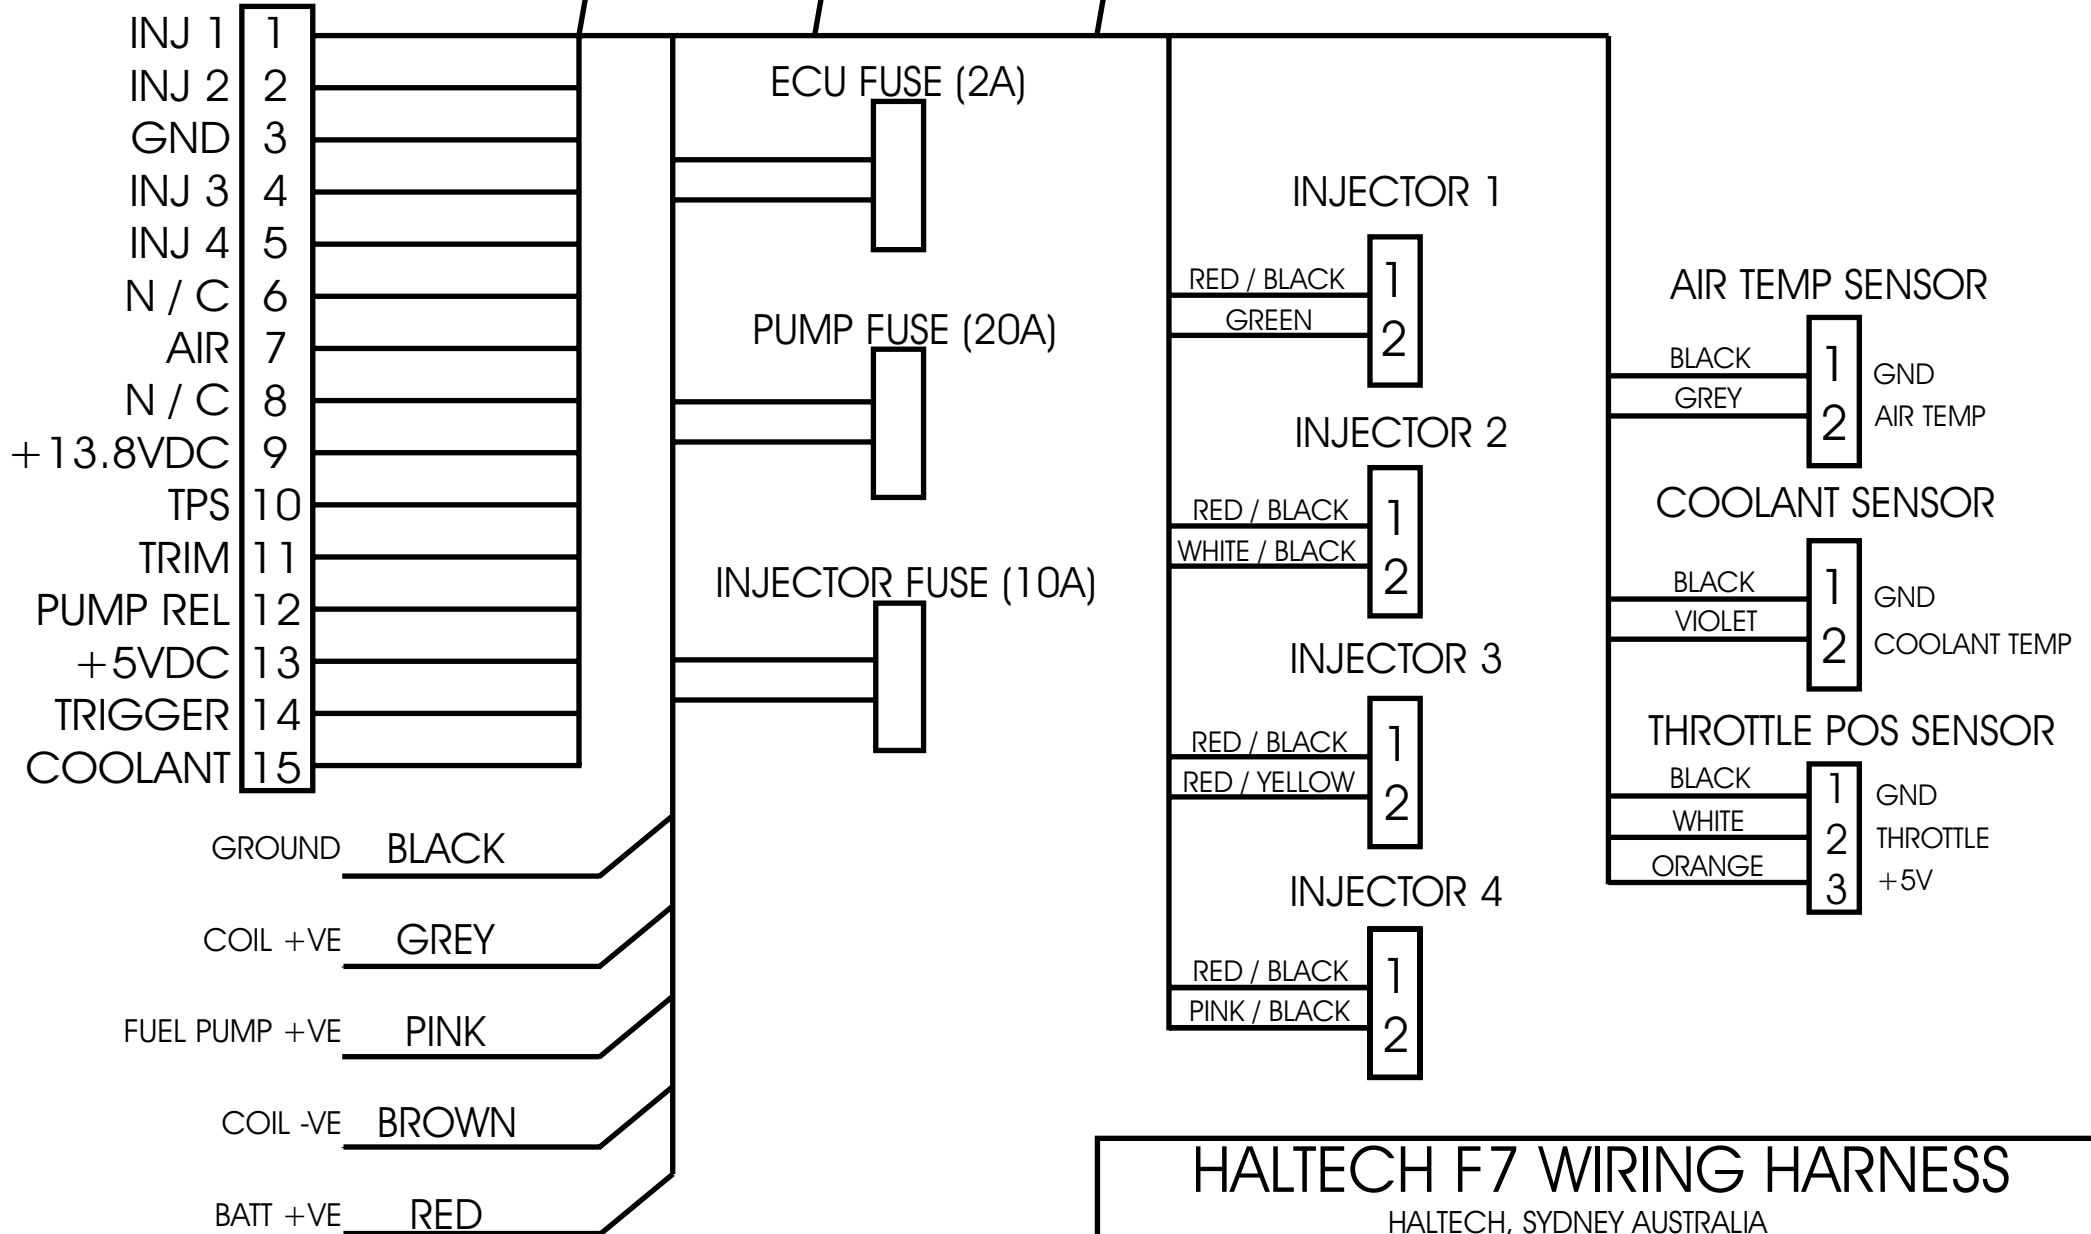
INJ 1 1
INJ 2 2
GND 3
INJ 3 4
INJ 4 5
N / C 6
AIR 7
N / C 8
+13.8VDC 9
TPS 10
TRIM 11
PUMP REL 12
+5VDC 13
TRIGGER 14
COOLANT 15

ECU FUSE (2A)

PUMP FUSE (20A)

INJECTOR FUSE (10A)

GROUND BLACK
COIL +VE GREY
FUEL PUMP +VE PINK
COIL -VE BROWN
BATT +VE RED

INJECTOR 1
RED / BLACK 1
GREEN 2

INJECTOR 2
RED / BLACK 1
WHITE / BLACK 2

INJECTOR 3
RED / BLACK 1
RED / YELLOW 2

INJECTOR 4
RED / BLACK 1
PINK / BLACK 2

AIR TEMP SENSOR
BLACK 1 GND
GREY 2 AIR TEMP

COOLANT SENSOR
BLACK 1 GND
VIOLET 2 COOLANT TEMP

THROTTLE POS SENSOR
BLACK 1 GND
WHITE 2 THROTTLE
ORANGE 3 +5V

HALTECH F7 WIRING HARNESS
HALTECH, SYDNEY AUSTRALIA